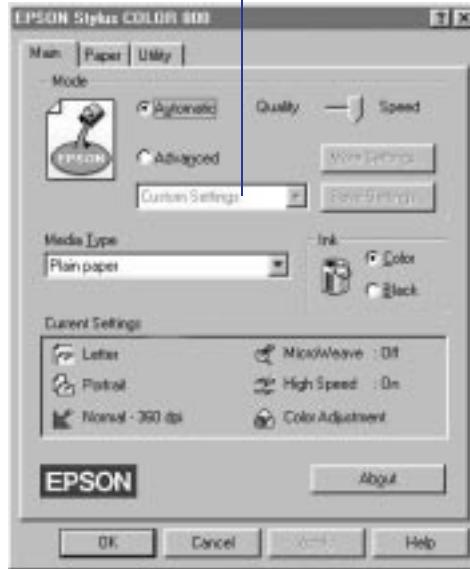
EPSON Stylus COLOR 800

Main | Paper | Utility

Mode

Automatic

Quality Speed

Advanced

More Settings

Custom Settings

Save Settings

Media Type

Plain paper

Ink

Color

Black

Current Settings

Letter

MicroWeave : Off

Portrait

High Speed : On

Normal - 360 dpi

Color Adjustment

EPSON

About

OK

Cancel

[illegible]

Help